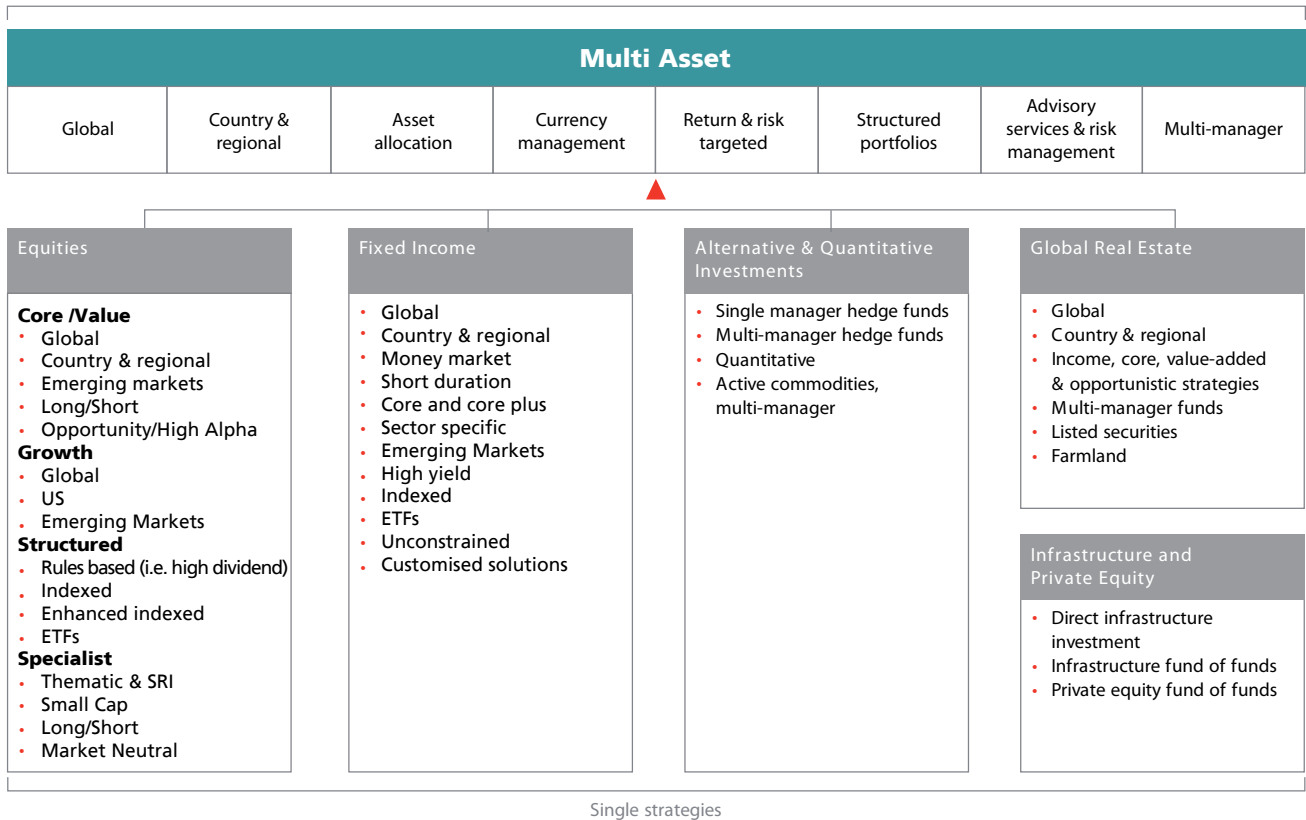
Multi Asset

| Global | Country & regional | Asset allocation | Currency management | Return & risk targeted | Structured portfolios | Advisory services & risk management | Multi-manager |
|---|---|---|---|---|---|---|---|

Equities

**Core /Value**
- Global
- Country & regional
- Emerging markets
- Long/Short
- Opportunity/High Alpha

**Growth**
- Global
- US
- Emerging Markets

**Structured**
- Rules based (i.e. high dividend)
- Indexed
- Enhanced indexed
- ETFs

**Specialist**
- Thematic & SRI
- Small Cap
- Long/Short
- Market Neutral

Fixed Income

- Global
- Country & regional
- Money market
- Short duration
- Core and core plus
- Sector specific
- Emerging Markets
- High yield
- Indexed
- ETFs
- Unconstrained
- Customised solutions

Alternative & Quantitative Investments

- Single manager hedge funds
- Multi-manager hedge funds
- Quantitative
- Active commodities, multi-manager

Global Real Estate

- Global
- Country & regional
- Income, core, value-added & opportunistic strategies
- Multi-manager funds
- Listed securities
- Farmland

Infrastructure and Private Equity

- Direct infrastructure investment
- Infrastructure fund of funds
- Private equity fund of funds

Single strategies